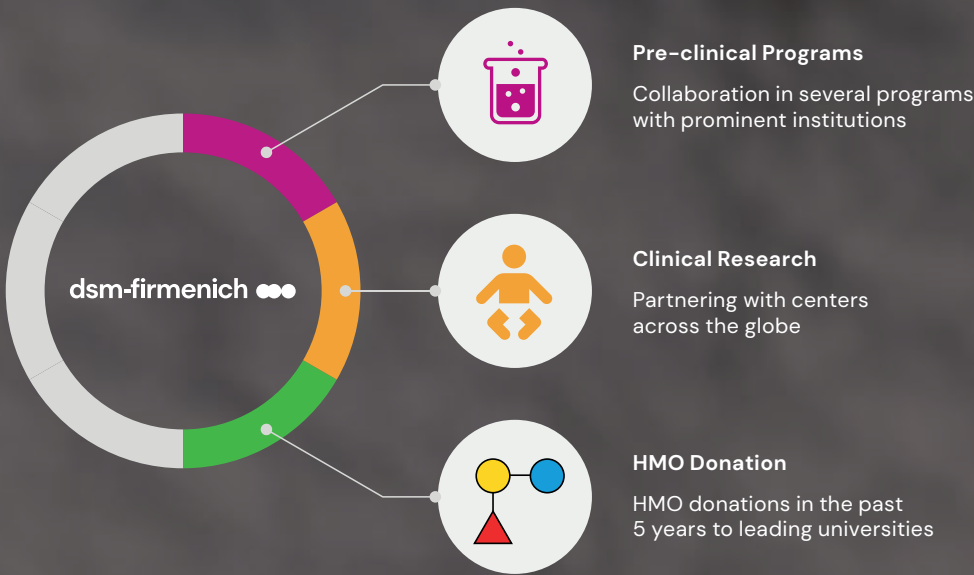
dsm-firmenich

Pre-clinical Programs

Collaboration in several programs with prominent institutions

Clinical Research

Partnering with centers across the globe

HMO Donation

HMO donations in the past 5 years to leading universities